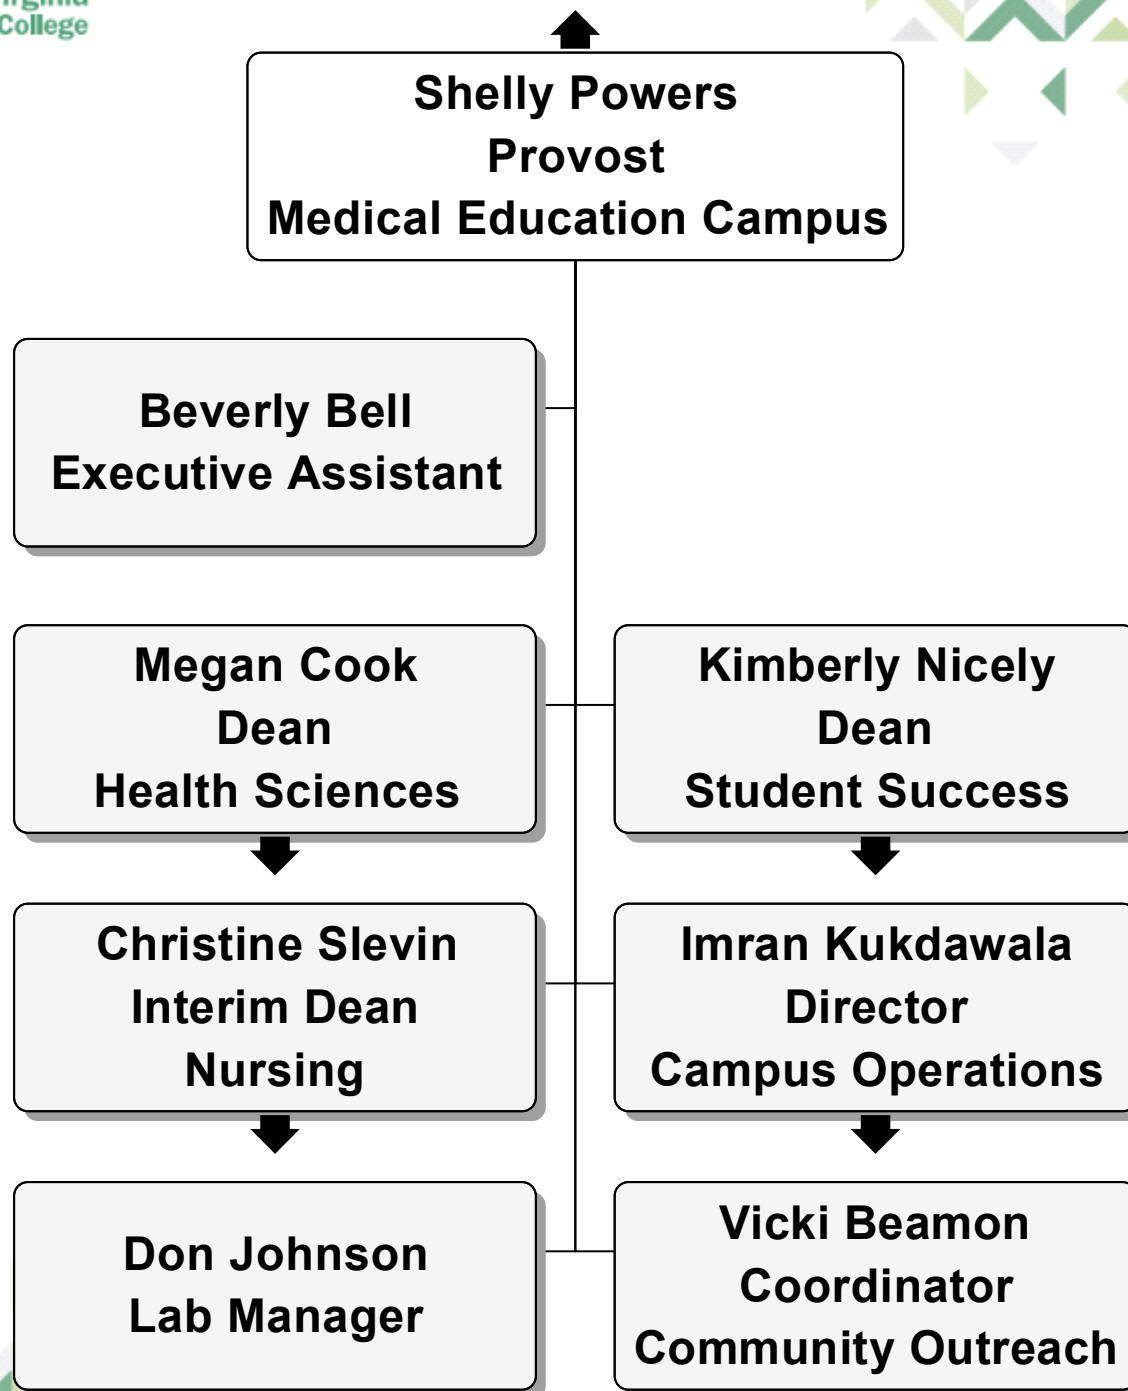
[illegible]
College

Shelly Powers
Provost
Medical Education Campus

Beverly Bell
Executive Assistant

Megan Cook
Dean
Health Sciences

Kimberly Nicely
Dean
Student Success

Christine Slevin
Interim Dean
Nursing

Imran Kukdawala
Director
Campus Operations

Don Johnson
Lab Manager

Vicki Beamon
Coordinator
Community Outreach